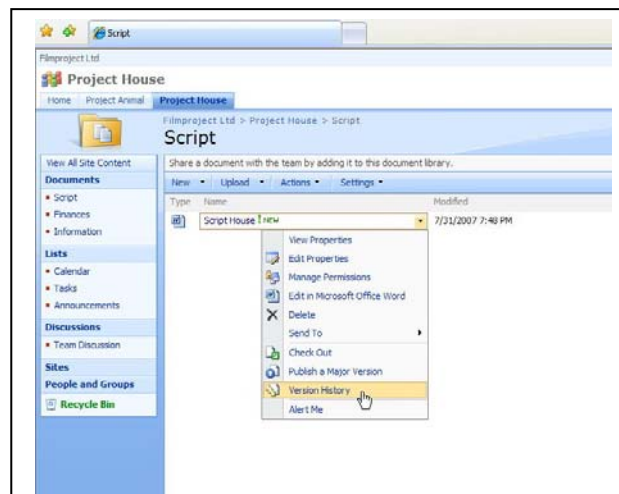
Script

Filmproject Ltd

Project House

Home | Project Animal | Project House

Filmproject Ltd > Project House > Script

Script

View All Site Content

Documents

• Script

• Finances

• Information

Lists

• Calendar

• Tasks

• Announcements

Discussions

• Team Discussion

Sites

People and Groups

Recycle Bin

Share a document with the team by adding it to this document library.

New • Upload • Actions • Settings •

| Type | Name | Modified |
|---|---|---|
| | Script House ! NEW | 7/31/2007 7:48 PM |

View Properties

Edit Properties

Manage Permissions

Edit in Microsoft Office Word

Delete

Send To

Check Out

Publish a Major Version

Version History

Alert Me